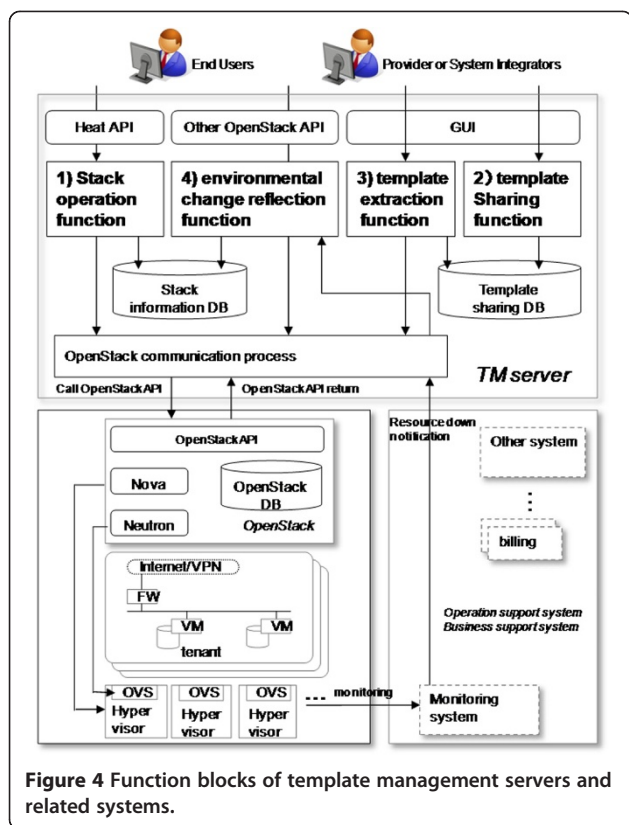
End Users

Provider or System Integrators

Heat API

Other OpenStack API

GUI

1) Stack operation function

4) environmental change reflection function

3) template extraction function

2) template Sharing function

Stack information DB

Template sharing DB

OpenStack communication process

TM server

Call OpenStack API

OpenStack API return

Resource down notification

OpenStack API

Nova

OpenStack DB

Neutron

OpenStack

Other system

⋮

billing

Internet/VPN

FW

VM

VM

tenant

Operation support system
Business support system

OVS
Hyper visor

OVS
Hyper visor

OVS
Hyper visor

monitoring

Monitoring system

**Figure 4** Function blocks of template management servers and related systems.